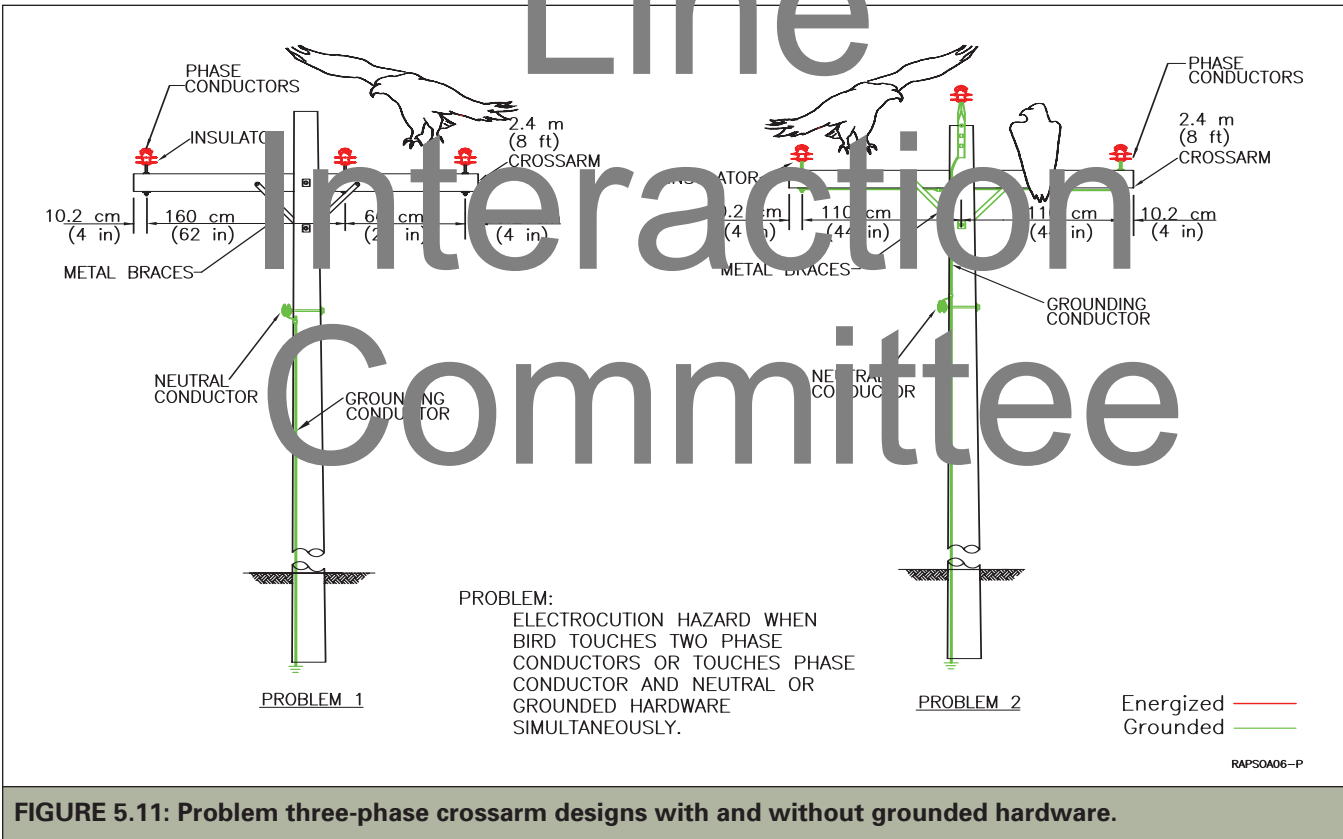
Line Interaction Committee

PHASE CONDUCTORS

INSULATO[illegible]

2.4 m (8 ft) CROSSARM

10.2 cm (4 in)

160 cm (62 in)

6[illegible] cm (2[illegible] in)

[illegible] (4 in)

METAL BRACES

NEUTRAL CONDUCTOR

GROUN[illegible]NG CONDUCTOR

PROBLEM 1

PHASE CONDUCTORS

2.4 m (8 ft) CROSSARM

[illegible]NSULATOR

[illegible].2 cm (4 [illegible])

110 cm (44 in)

11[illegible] cm (4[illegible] in)

10.2 cm (4 in)

METAL BRACES

GROUNDING CONDUCTOR

NEUTRAL CO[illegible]DUCTOR

PROBLEM 2

PROBLEM:
ELECTROCUTION HAZARD WHEN BIRD TOUCHES TWO PHASE CONDUCTORS OR TOUCHES PHASE CONDUCTOR AND NEUTRAL OR GROUNDED HARDWARE SIMULTANEOUSLY.

Energized
Grounded

RAPSOA06-P

FIGURE 5.11: Problem three-phase crossarm designs with and without grounded hardware.